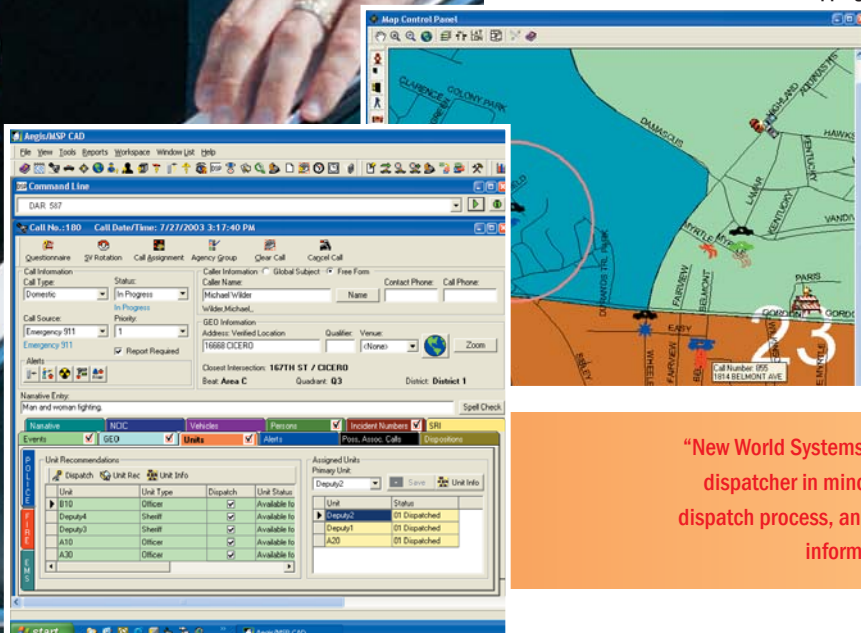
Map Control Panel

CLARENCE
COLONY PARK
DAMASCUS
HIGHLAND
HAWKS
KENTUCKY
LAMAR
VANDI
MYRTLE
FAIRVIEW
BELMONT
PARIS
GORDON
EASY
WHEELING
FAIRVIEW
23
Call Number: 855
1814 BELMONT AVE
DURANGO TR. PARK
SIBLEY

Aegis/MSP CAD
File View Tools Reports Workspace Window List Help
Command Line
DAR 587
Call No.: 180 Call Date/Time: 7/27/2003 3:17:40 PM
Questionnaire SV Rotation Call Assignment Agency Group Clear Call Cancel Call
Call Information
Call Type: Domestic
Status: In Progress
In Progress
Call Source: Emergency 911
Priority: 1
Emergency 911
Report Required
Alerts
Caller Information Global Subject Free Form
Caller Name: Michael Wilder Name
Contact Phone: Call Phone:
Wilder,Michael,,
GEO Information
Address: Verified Location 16668 CICERO
Qualifier: Venue: <None> Zoom
Closest Intersection: 167TH ST / CICERO
Beat: Area C Quadrant: Q3 District: District 1
Narrative Entry:
Man and woman fighting. Spell Check
Narrative NCIC Vehicles Persons Incident Numbers SRI
Events GEO Units Alerts Poss. Assoc. Calls Dispositions
POLICE FIRE EMS
Unit Recommendations
Dispatch Unit Rec Unit Info

| Unit | Unit Type | Dispatch | Unit Status |
|---|---|---|---|
| B10 | Officer | ✓ | Available fo |
| Deputy4 | Sheriff | ✓ | Available fo |
| Deputy3 | Sheriff | ✓ | Available fo |
| A10 | Officer | ✓ | Available fo |
| A30 | Officer | ✓ | Available fo |

Assigned Units
Primary Unit: Deputy2 Save Unit Info

| Unit | Status |
|---|---|
| Deputy2 | 01 Dispatched |
| Deputy1 | 01 Dispatched |
| A20 | 01 Dispatched |

start Aegis/MSP CAD

"New World Systems
dispatcher in mind
dispatch process, an
inform